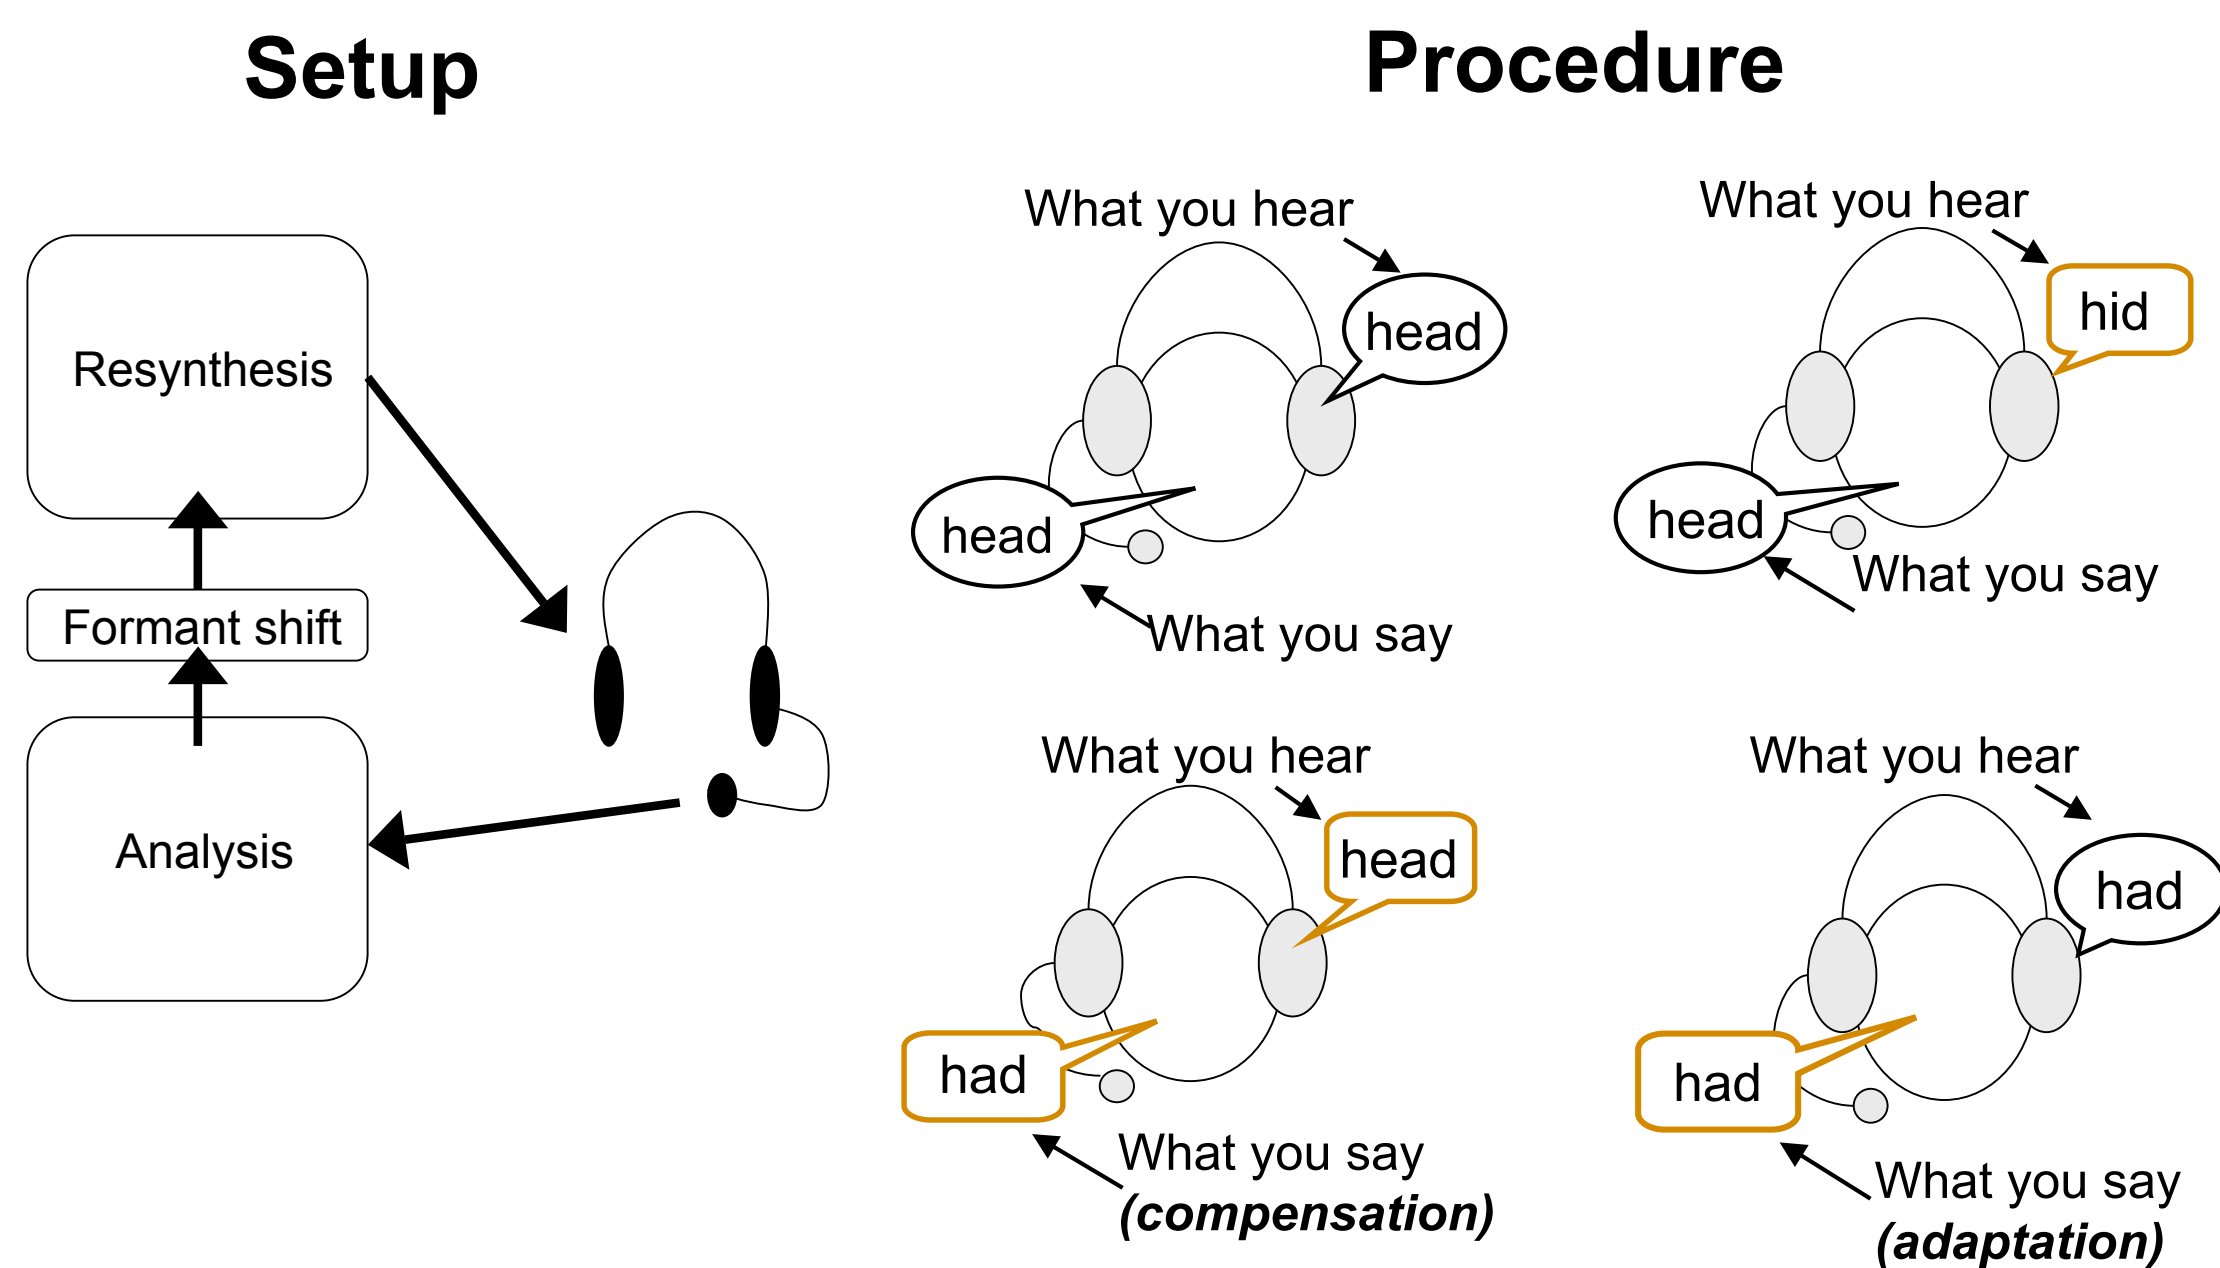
Setup

Resynthesis

Formant shift

Analysis

Procedure

What you hear

head

head

What you say

What you hear

hid

head

What you say

What you hear

head

had

What you say
(compensation)

What you hear

had

had

What you say
(adaptation)